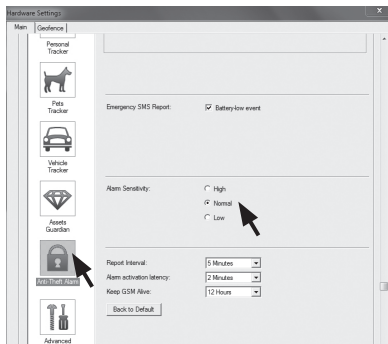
Hardware Settings

Main | Geofence

Personal Tracker

Pets Tracker

Vehicle Tracker

Assets Guardian

Anti-Theft Alarm

Advanced

Emergency SMS Report: Battery-low event

Alarm Sensitivity: High Normal Low

Report Interval: 5 Minutes

Alarm activation latency: 2 Minutes

Keep GSM Alive: 12 Hours

Back to Default